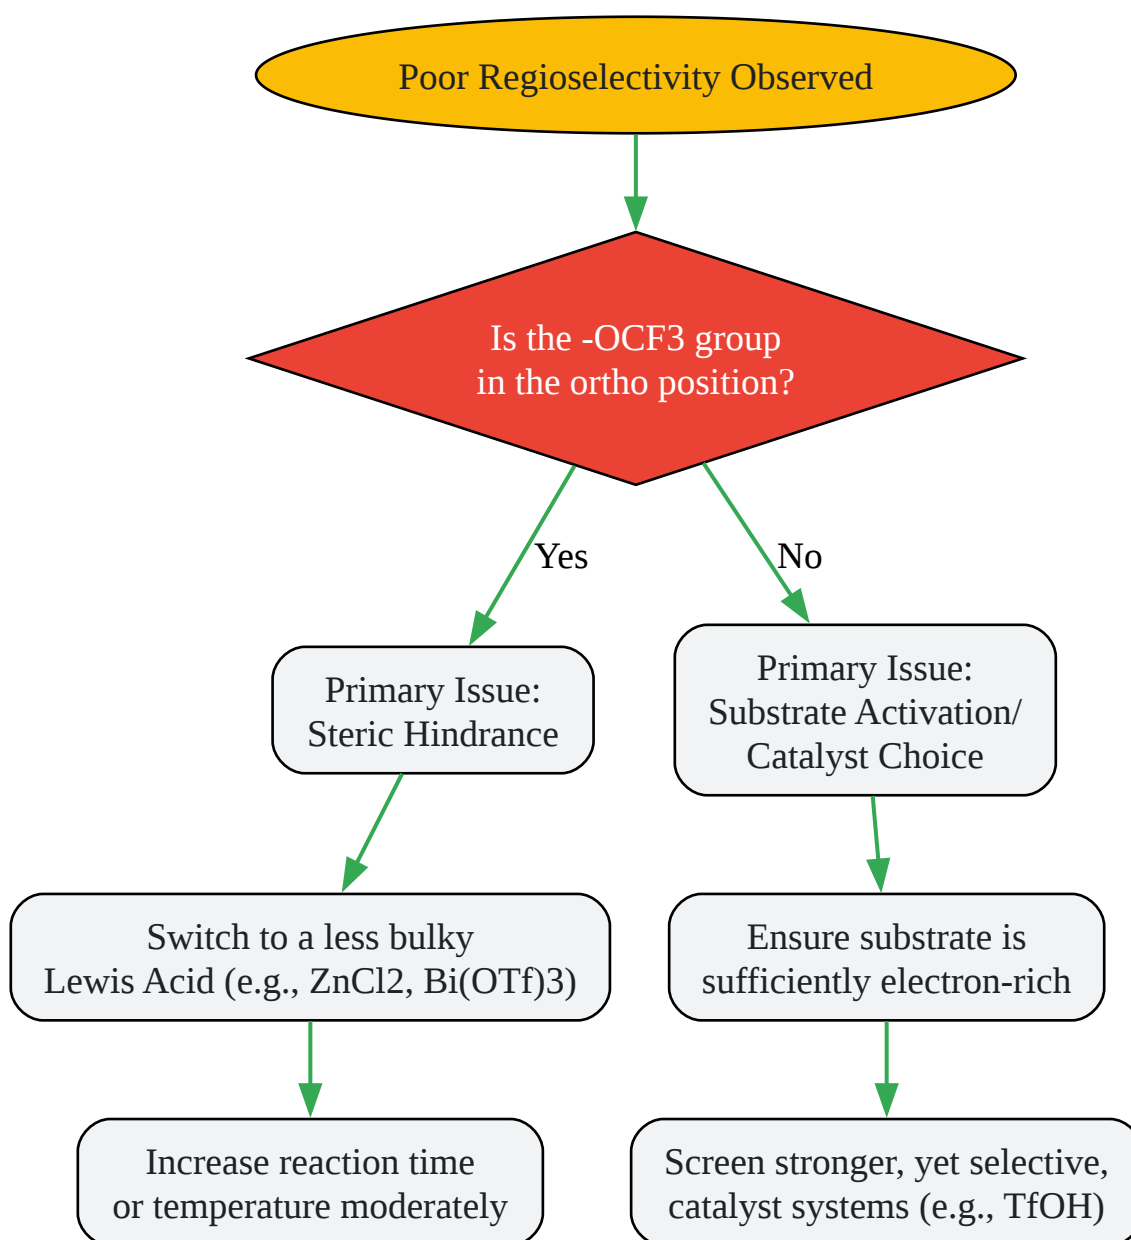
Poor Regioselectivity Observed

Is the -OCF3 group in the ortho position?

Yes

No

Primary Issue: Steric Hindrance

Switch to a less bulky Lewis Acid (e.g., ZnCl2, Bi(OTf)3)

Increase reaction time or temperature moderately

Primary Issue: Substrate Activation/ Catalyst Choice

Ensure substrate is sufficiently electron-rich

Screen stronger, yet selective, catalyst systems (e.g., TfOH)